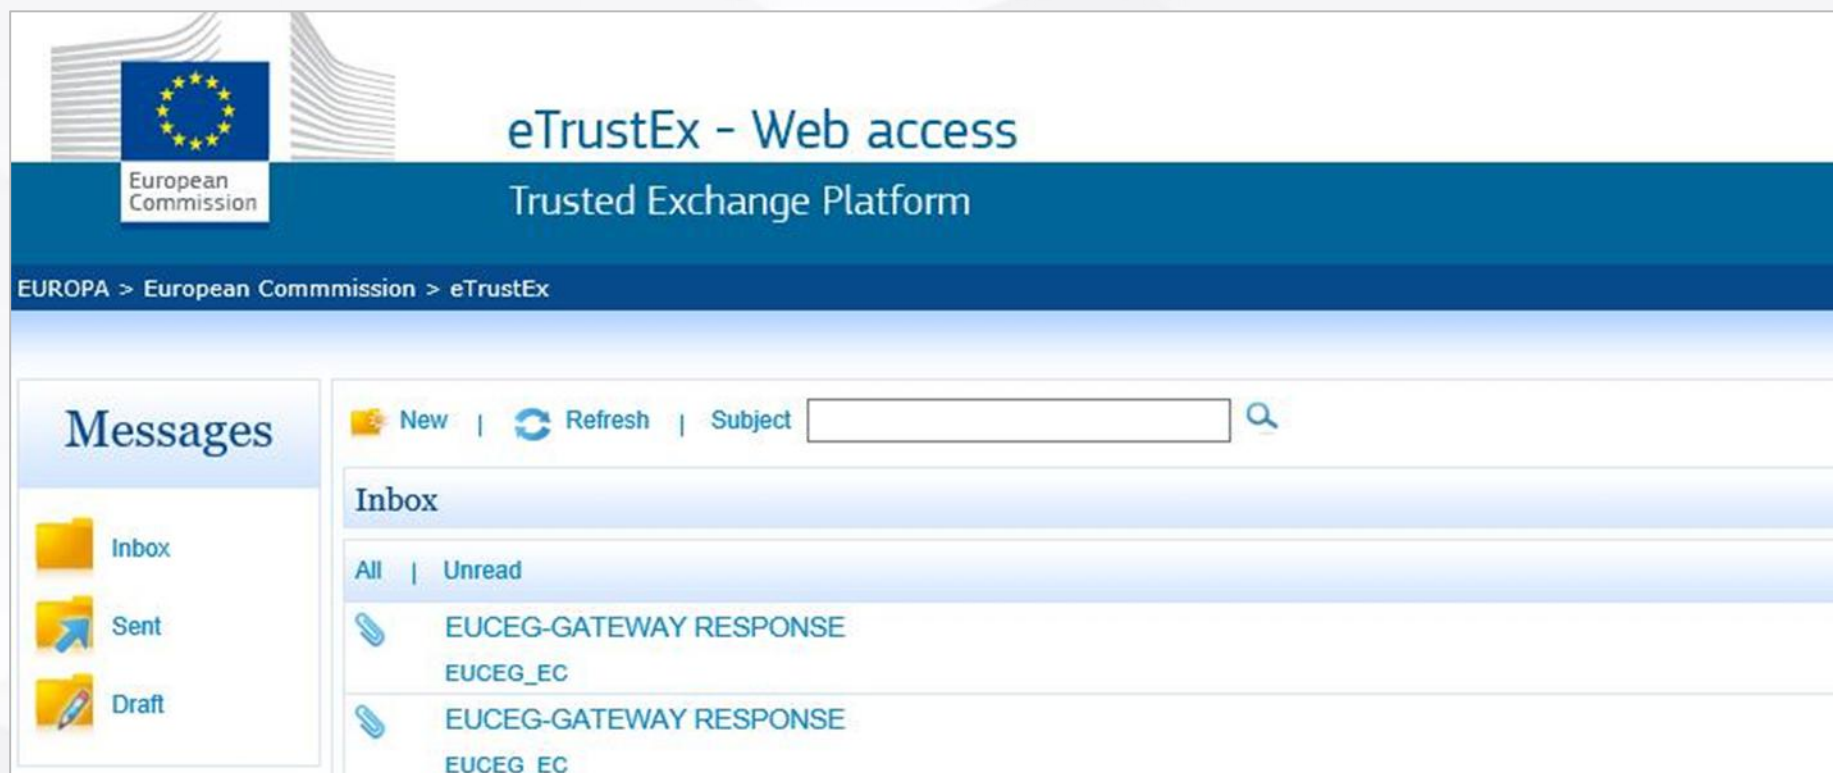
European Commission

eTrustEx - Web access

Trusted Exchange Platform

EUROPA > European Commmission > eTrustEx

Messages

Inbox

Sent

Draft

New | Refresh | Subject

Inbox

All | Unread

EUCEG-GATEWAY RESPONSE
EUCEG_EC

EUCEG-GATEWAY RESPONSE
EUCEG_EC